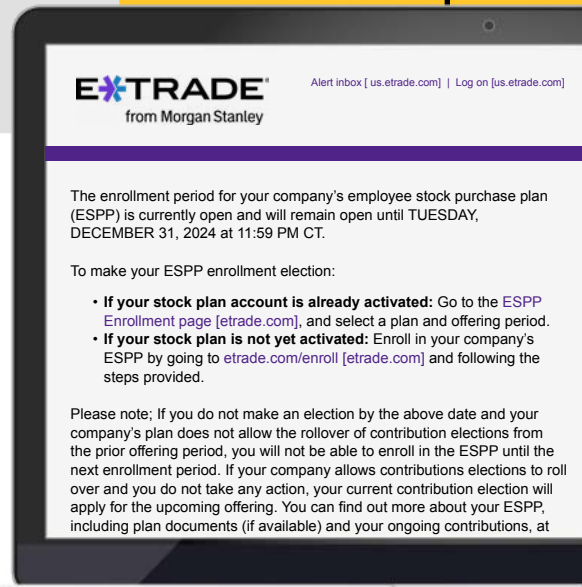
E*TRADE
from Morgan Stanley

Alert inbox [ us.etrade.com] | Log on [us.etrade.com]

The enrollment period for your company's employee stock purchase plan (ESPP) is currently open and will remain open until TUESDAY, DECEMBER 31, 2024 at 11:59 PM CT.

To make your ESPP enrollment election:

• **If your stock plan account is already activated:** Go to the ESPP Enrollment page [etrade.com], and select a plan and offering period.
• **If your stock plan is not yet activated:** Enroll in your company's ESPP by going to etrade.com/enroll [etrade.com] and following the steps provided.

Please note; If you do not make an election by the above date and your company's plan does not allow the rollover of contribution elections from the prior offering period, you will not be able to enroll in the ESPP until the next enrollment period. If your company allows contributions elections to roll over and you do not take any action, your current contribution election will apply for the upcoming offering. You can find out more about your ESPP, including plan documents (if available) and your ongoing contributions, at